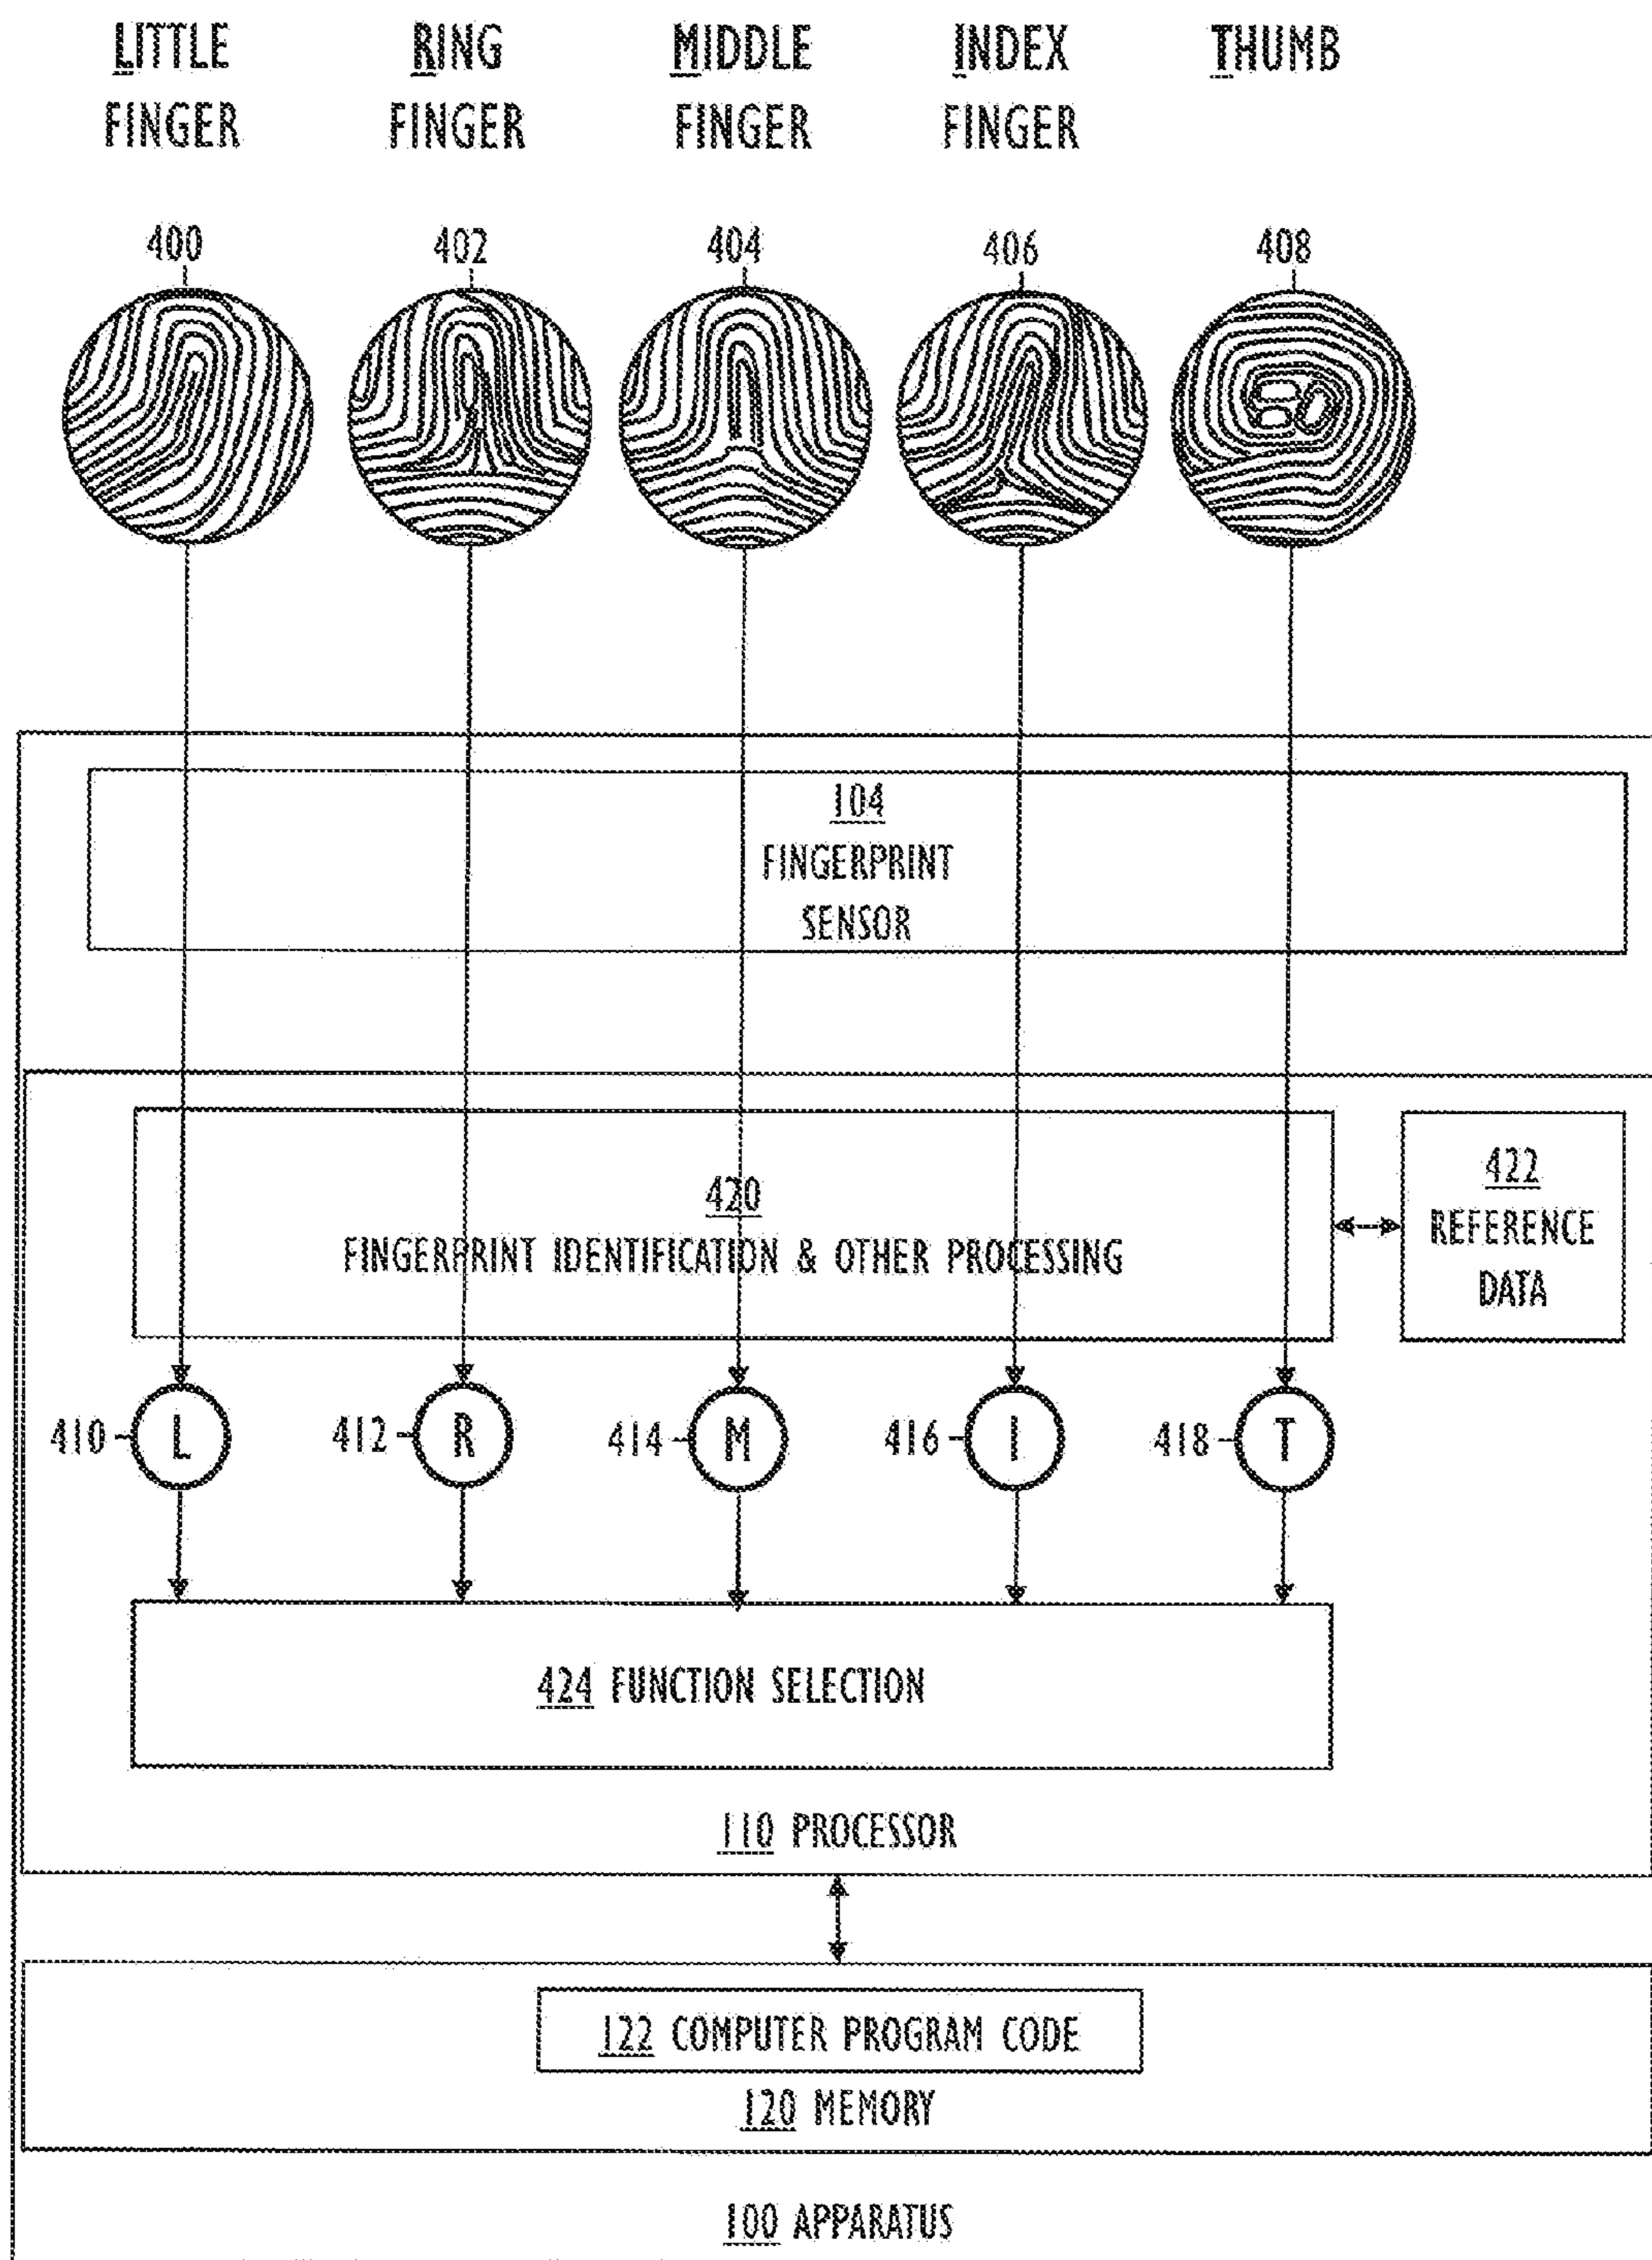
LITTLE FINGER
RING FINGER
MIDDLE FINGER
INDEX FINGER
THUMB

400
402
404
406
408

104
FINGERPRINT SENSOR

420
FINGERPRINT IDENTIFICATION & OTHER PROCESSING

422
REFERENCE DATA

410 L
412 R
414 M
416 I
418 T

424 FUNCTION SELECTION

110 PROCESSOR

122 COMPUTER PROGRAM CODE
120 MEMORY

100 APPARATUS